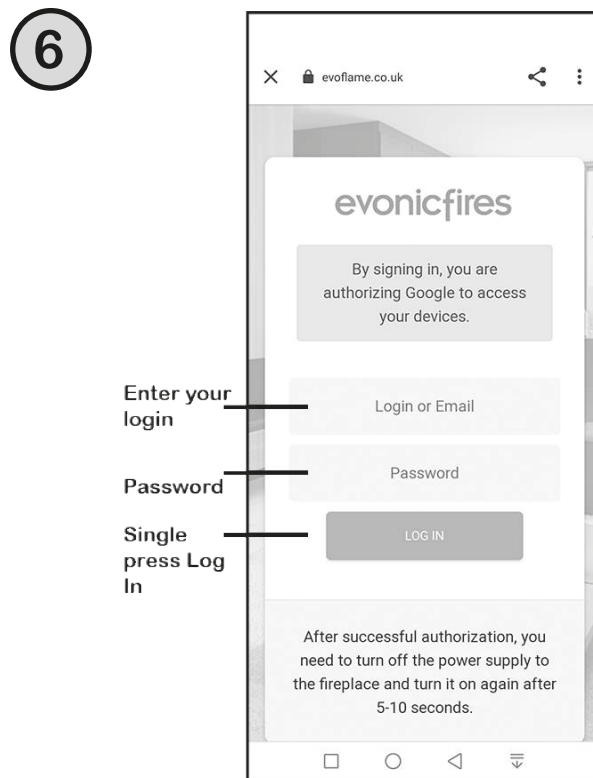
6

evoflame.co.uk

evonicfires

By signing in, you are authorizing Google to access your devices.

Enter your login

Login or Email

Password

Password

Single press Log In

LOG IN

After successful authorization, you need to turn off the power supply to the fireplace and turn it on again after 5-10 seconds.